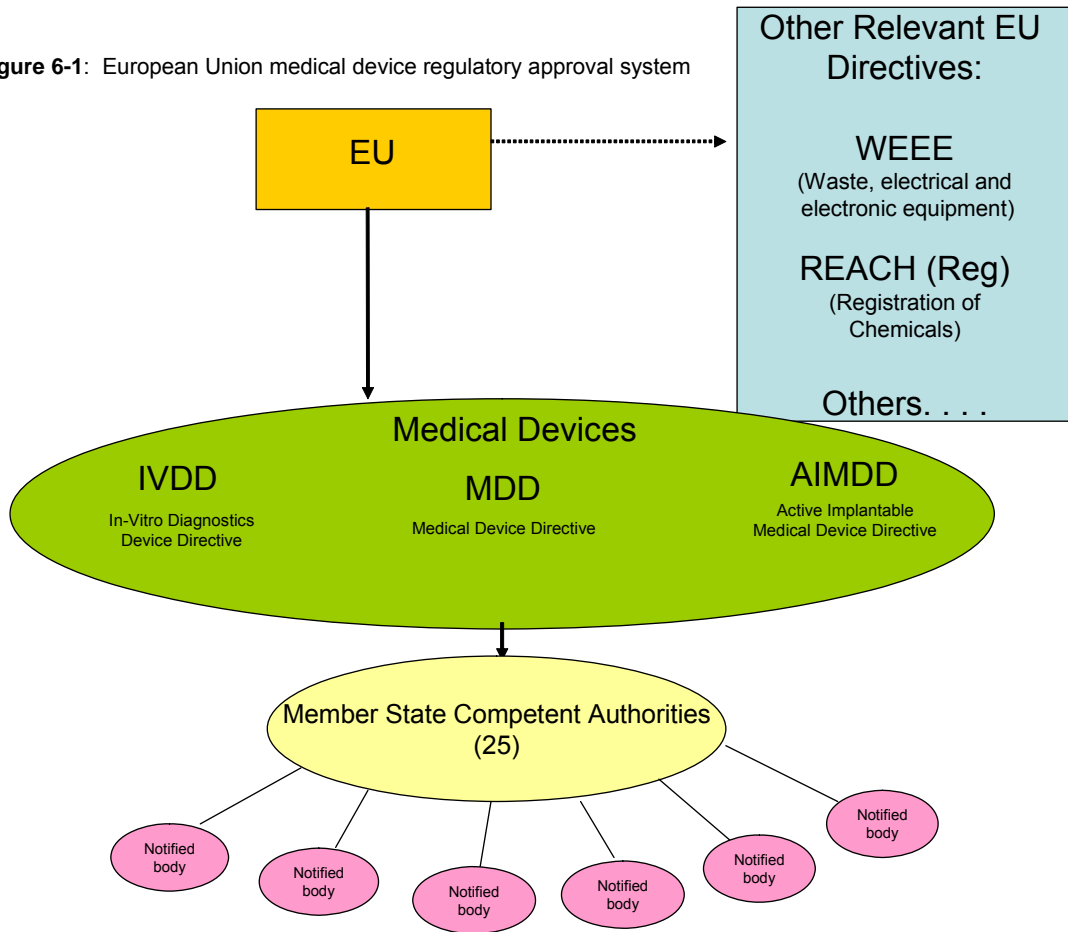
gure 6-1: European Union medical device regulatory approval system

Other Relevant EU Directives:

WEEE
(Waste, electrical and electronic equipment)

REACH (Reg)
(Registration of Chemicals)

Others. . . .

EU

Medical Devices

IVDD
In-Vitro Diagnostics Device Directive

MDD
Medical Device Directive

AIMDD
Active Implantable Medical Device Directive

Member State Competent Authorities (25)

Notified body

Notified body

Notified body

Notified body

Notified body

Notified body